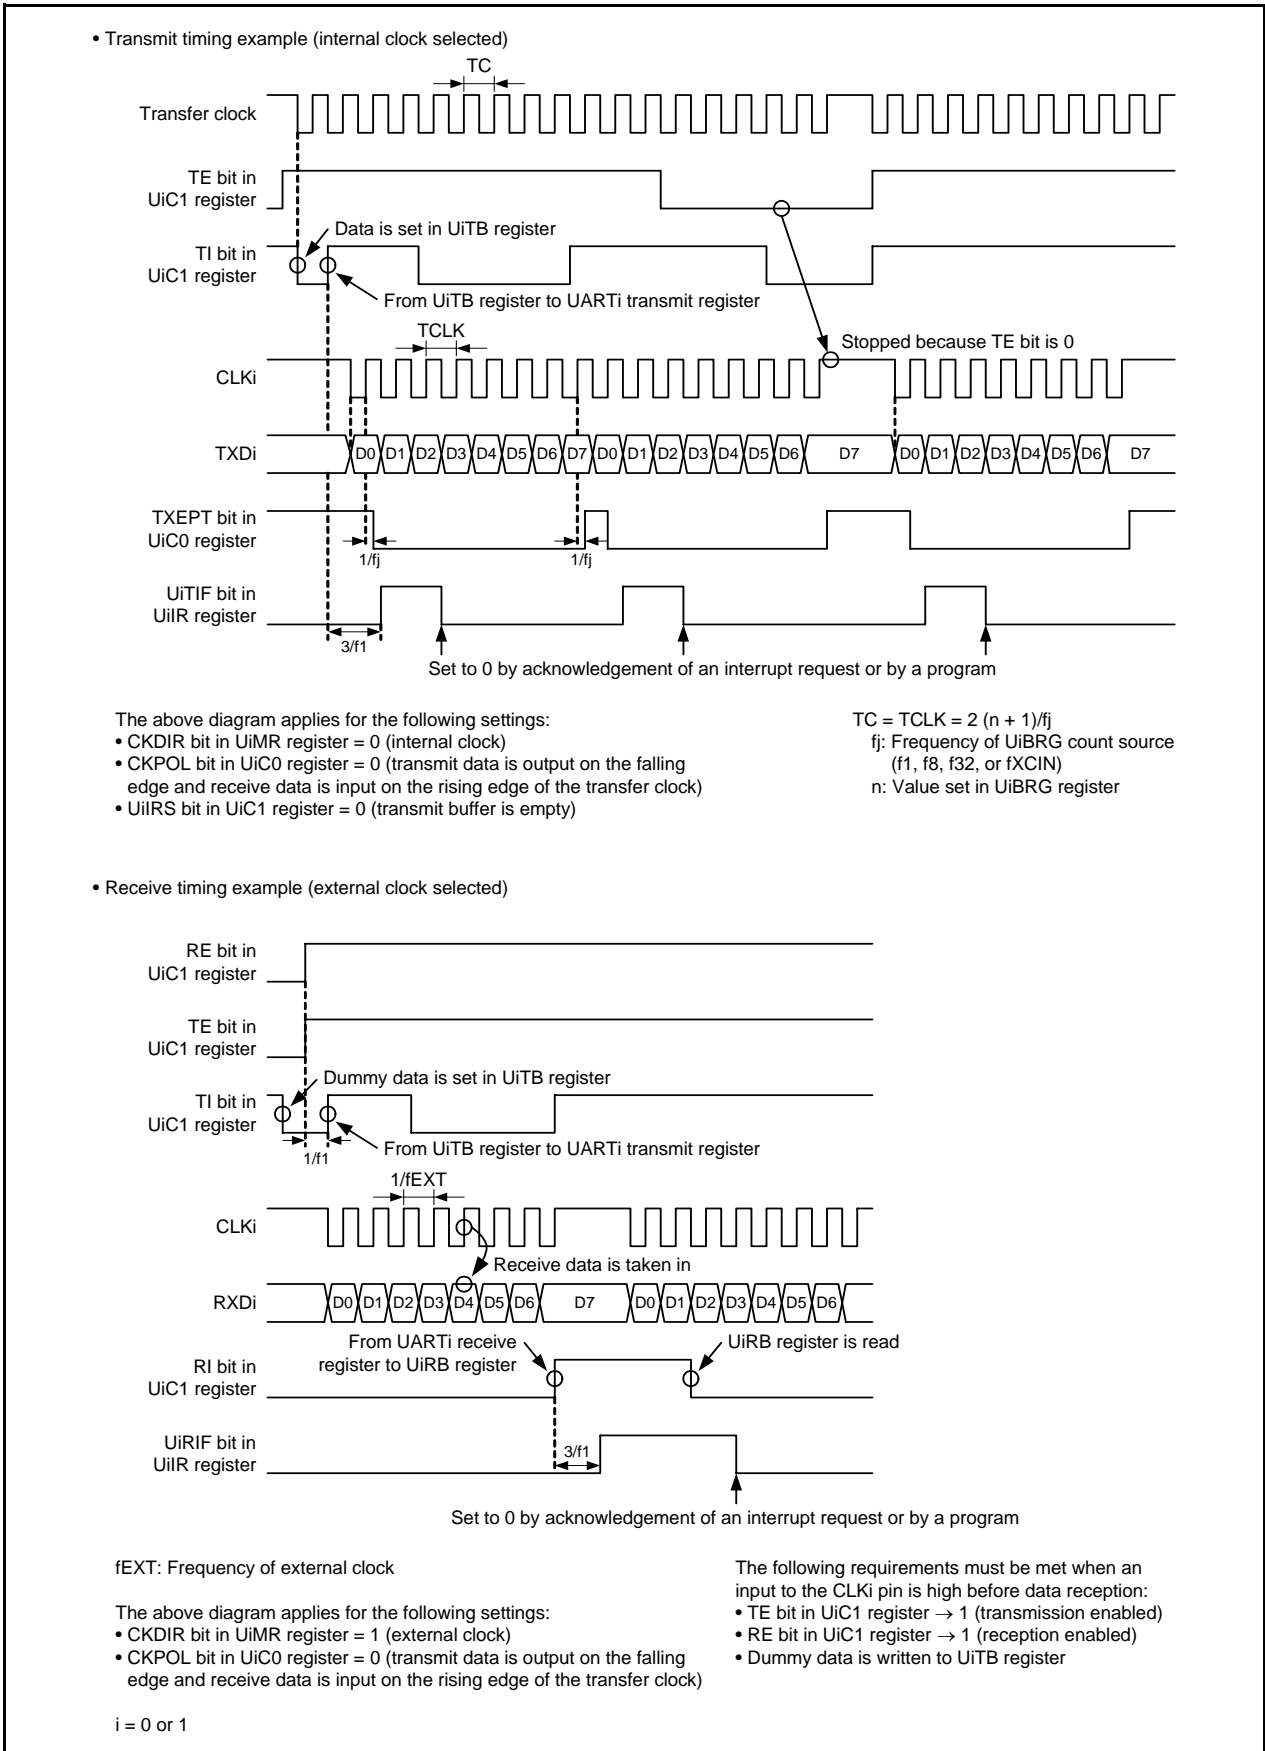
• Transmit timing example (internal clock selected)

TC

Transfer clock

TE bit in UiC1 register

Data is set in UiTB register

TI bit in UiC1 register

From UiTB register to UARTi transmit register

TCLK

Stopped because TE bit is 0

CLKi

TXDi

D0 D1 D2 D3 D4 D5 D6 D7 D0 D1 D2 D3 D4 D5 D6 D7 D0 D1 D2 D3 D4 D5 D6 D7

TXEPT bit in UiC0 register

1/fj

1/fj

UiTIF bit in UiIR register

3/f1

Set to 0 by acknowledgement of an interrupt request or by a program

The above diagram applies for the following settings:
• CKDIR bit in UiMR register = 0 (internal clock)
• CKPOL bit in UiC0 register = 0 (transmit data is output on the falling edge and receive data is input on the rising edge of the transfer clock)
• UiIRS bit in UiC1 register = 0 (transmit buffer is empty)

TC = TCLK = 2 (n + 1)/fj
fj: Frequency of UiBRG count source (f1, f8, f32, or fXCIN)
n: Value set in UiBRG register

• Receive timing example (external clock selected)

RE bit in UiC1 register

TE bit in UiC1 register

Dummy data is set in UiTB register

TI bit in UiC1 register

From UiTB register to UARTi transmit register

1/f1

1/fEXT

CLKi

Receive data is taken in

RXDi

D0 D1 D2 D3 D4 D5 D6 D7 D0 D1 D2 D3 D4 D5 D6

From UARTi receive register to UiRB register

UiRB register is read

RI bit in UiC1 register

UiRIF bit in UiIR register

3/f1

Set to 0 by acknowledgement of an interrupt request or by a program

fEXT: Frequency of external clock

The above diagram applies for the following settings:
• CKDIR bit in UiMR register = 1 (external clock)
• CKPOL bit in UiC0 register = 0 (transmit data is output on the falling edge and receive data is input on the rising edge of the transfer clock)

The following requirements must be met when an input to the CLKi pin is high before data reception:
• TE bit in UiC1 register → 1 (transmission enabled)
• RE bit in UiC1 register → 1 (reception enabled)
• Dummy data is written to UiTB register

i = 0 or 1